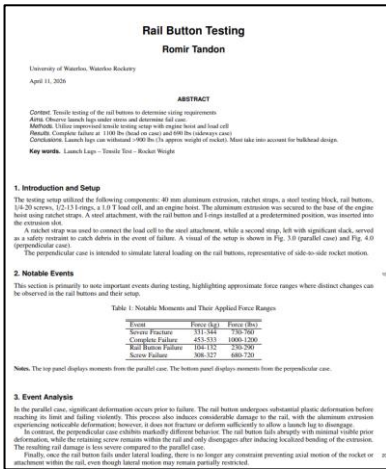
Rail Button Testing

Romir Tandon

University of Waterloo, Waterloo Rocketry

April 11, 2026

ABSTRACT

Context. Tensile testing of the rail buttons to determine sizing requirements
Aims. Observe launch lugs under stress and determine fail case.
Methods. Utilize improvised tensile testing setup with engine hoist and load cell
Results. Complete failure at 1100 lbs (head on case) and 690 lbs (sideways case)
Conclusions. Launch lugs can withstand >900 lbs (3x approx weight of rocket). Must take into account for bulkhead design.

Key words. Launch Lugs – Tensile Test – Rocket Weight

1. Introduction and Setup

The testing setup utilized the following components: 40 mm aluminum extrusion, ratchet straps, a steel testing block, rail buttons, 1/4-20 screws, 1/2-13 I-rings, a 1.0 T load cell, and an engine hoist. The aluminum extrusion was secured to the base of the engine hoist using ratchet straps. A steel attachment, with the rail button and I-rings installed at a predetermined position, was inserted into the extrusion slot.

A ratchet strap was used to connect the load cell to the steel attachment, while a second strap, left with significant slack, served as a safety restraint to catch debris in the event of failure. A visual of the setup is shown in Fig. 3.0 (parallel case) and Fig. 4.0 (perpendicular case).

The perpendicular case is intended to simulate lateral loading on the rail buttons, representative of side-to-side rocket motion.

2. Notable Events

This section is primarily to note important events during testing, highlighting approximate force ranges where distinct changes can be observed in the rail buttons and their setup.

Table 1: Notable Moments and Their Applied Force Ranges

| Event | Force (kg) | Force (lbs) |
|---|---|---|
| Severe Fracture | 331-344 | 730-760 |
| Complete Failure | 453-533 | 1000-1200 |
| Rail Button Failure | 104-132 | 230-290 |
| Screw Failure | 308-327 | 680-720 |

Notes. The top panel displays moments from the parallel case. The bottom panel displays moments from the perpendicular case.

3. Event Analysis

In the parallel case, significant deformation occurs prior to failure. The rail button undergoes substantial plastic deformation before reaching its limit and failing violently. This process also induces considerable damage to the rail, with the aluminum extrusion experiencing noticeable deformation; however, it does not fracture or deform sufficiently to allow a launch lug to disengage.

In contrast, the perpendicular case exhibits markedly different behavior. The rail button fails abruptly with minimal visible prior deformation, while the retaining screw remains within the rail and only disengages after inducing localized bending of the extrusion. The resulting rail damage is less severe compared to the parallel case.

Finally, once the rail button fails under lateral loading, there is no longer any constraint preventing axial motion of the rocket or attachment within the rail, even though lateral motion may remain partially restricted.